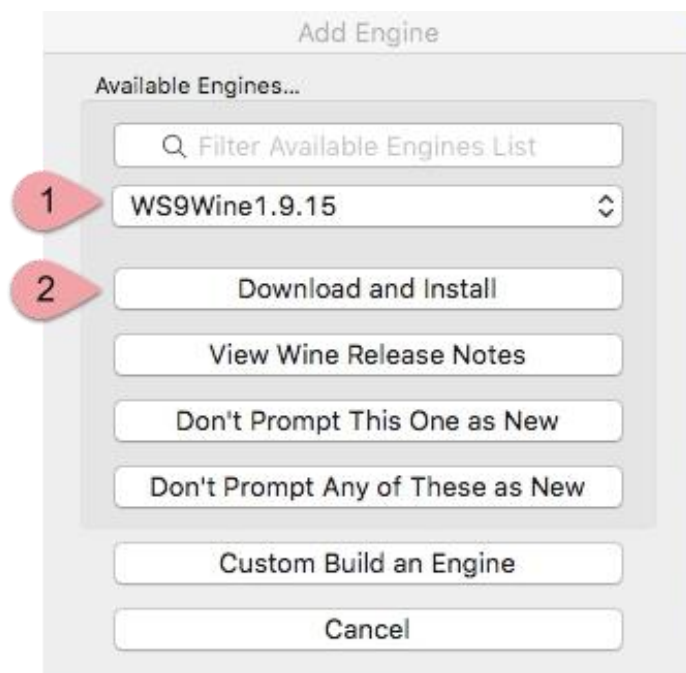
Add Engine

Available Engines...

Filter Available Engines List

1

WS9Wine1.9.15

2

Download and Install

View Wine Release Notes

Don't Prompt This One as New

Don't Prompt Any of These as New

Custom Build an Engine

Cancel